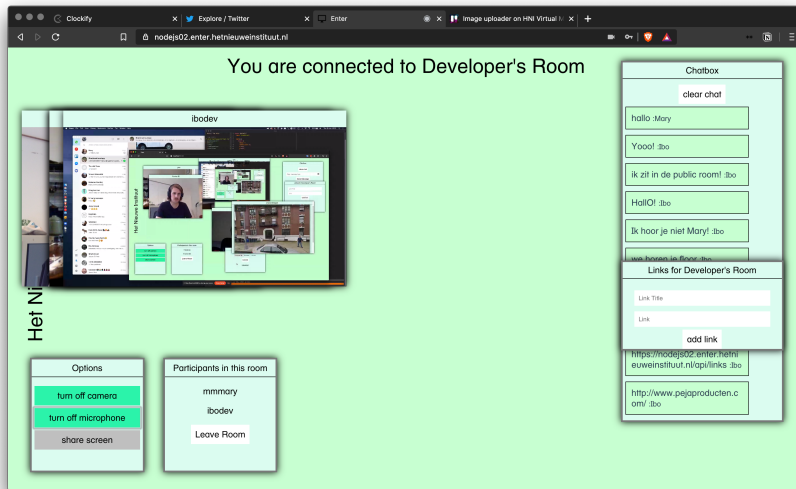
Clockify
Explore / Twitter
Enter
Image uploader on HNI Virtual I
nodejs02.enter.hetnieuweinstituut.nl

You are connected to Developer's Room

ibodev

Het Ni

Options
turn off camera
turn off microphone
share screen

Participants in this room
mmmary
ibodev
Leave Room

Chatbox
clear chat
hallo :Mary
Yooo! :Ibo
ik zit in de public room! :Ibo
HallO! :Ibo
Ik hoor je niet Mary! :Ibo
we horen je floor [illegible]

Links for Developer's Room
Link Title
Link
add link

https://nodejs02.enter.hetnieuweinstituut.nl/api/links :Ibo
http://www.pejaproducten.com/ :Ibo